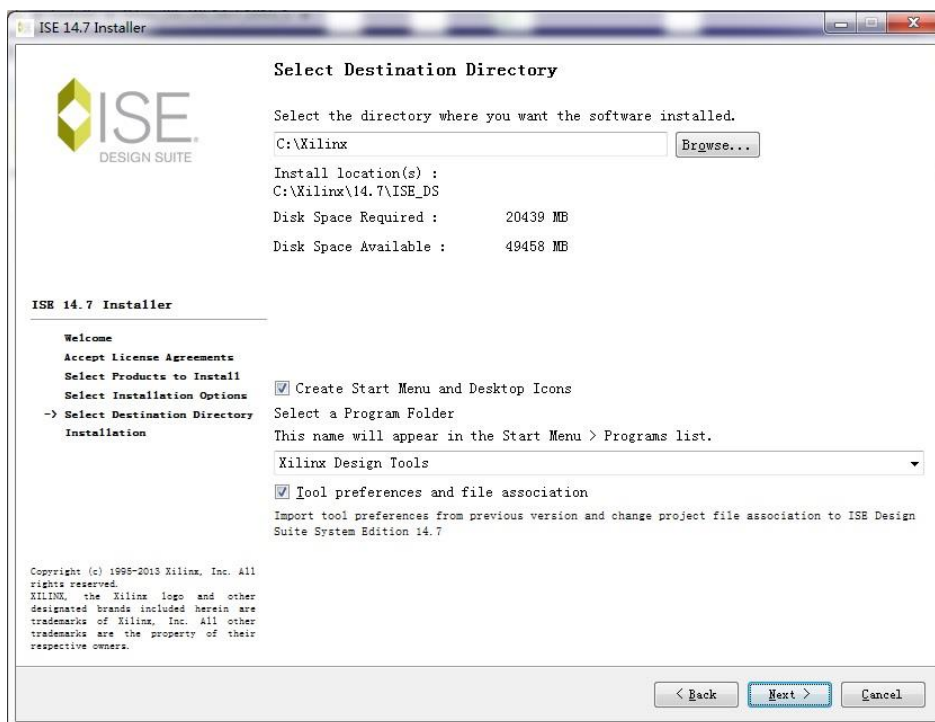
ISE 14.7 Installer

ISE. DESIGN SUITE

Select Destination Directory

Select the directory where you want the software installed.

C:\Xilinx

Browse...

Install location(s) :
C:\Xilinx\14.7\ISE_DS

Disk Space Required : 20439 MB

Disk Space Available : 49458 MB

ISE 14.7 Installer

Welcome
Accept License Agreements
Select Products to Install
Select Installation Options
-> Select Destination Directory
Installation

Create Start Menu and Desktop Icons

Select a Program Folder

This name will appear in the Start Menu > Programs list.

Xilinx Design Tools

Tool preferences and file association

Import tool preferences from previous version and change project file association to ISE Design Suite System Edition 14.7

Copyright (c) 1995-2013 Xilinx, Inc. All rights reserved.
XILINX, the Xilinx logo and other designated brands included herein are trademarks of Xilinx, Inc. All other trademarks are the property of their respective owners.

< Back

Next >

Cancel